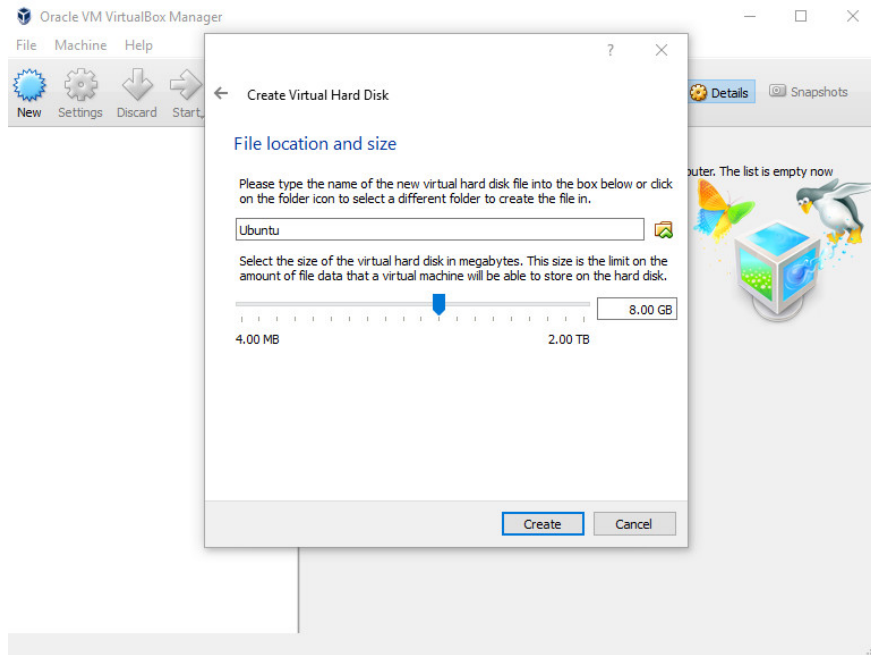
Oracle VM VirtualBox Manager

File Machine Help

New Settings Discard Start

Details Snapshots

puter. The list is empty now

?

Create Virtual Hard Disk

File location and size

Please type the name of the new virtual hard disk file into the box below or click on the folder icon to select a different folder to create the file in.

Ubuntu

Select the size of the virtual hard disk in megabytes. This size is the limit on the amount of file data that a virtual machine will be able to store on the hard disk.

8.00 GB

4.00 MB

2.00 TB

Create

Cancel